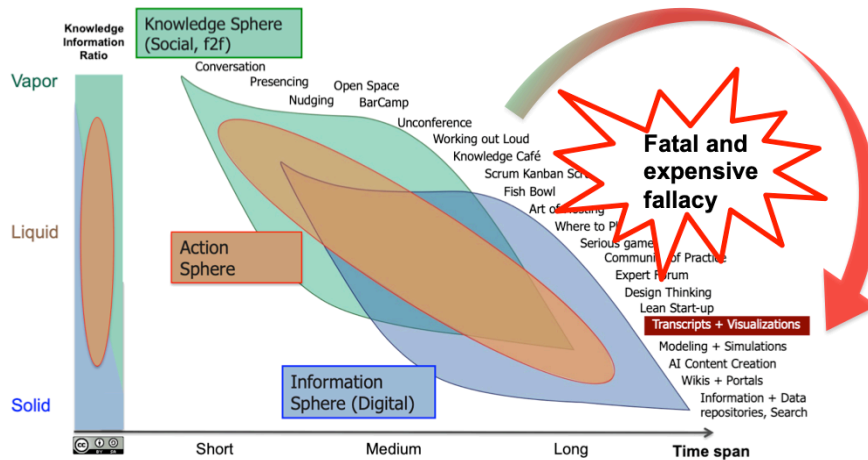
Knowledge Information Ratio

Knowledge Sphere (Social, f2f)

Vapor

Liquid

Solid

Conversation
Presencing
Nudging
Open Space
BarCamp
Unconference
Working out Loud
Knowledge Café
Scrum Kanban Scr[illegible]
Fish Bowl
Art of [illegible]osting
Where to P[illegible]
Serious game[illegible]
Communi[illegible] of Practice
Expert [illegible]orum
Design Thinking
Lean Start-up
Transcripts + Visualizations
Modeling + Simulations
AI Content Creation
Wikis + Portals
Information + Data repositories, Search

Fatal and expensive fallacy

Action Sphere

Information Sphere (Digital)

Short
Medium
Long
Time span